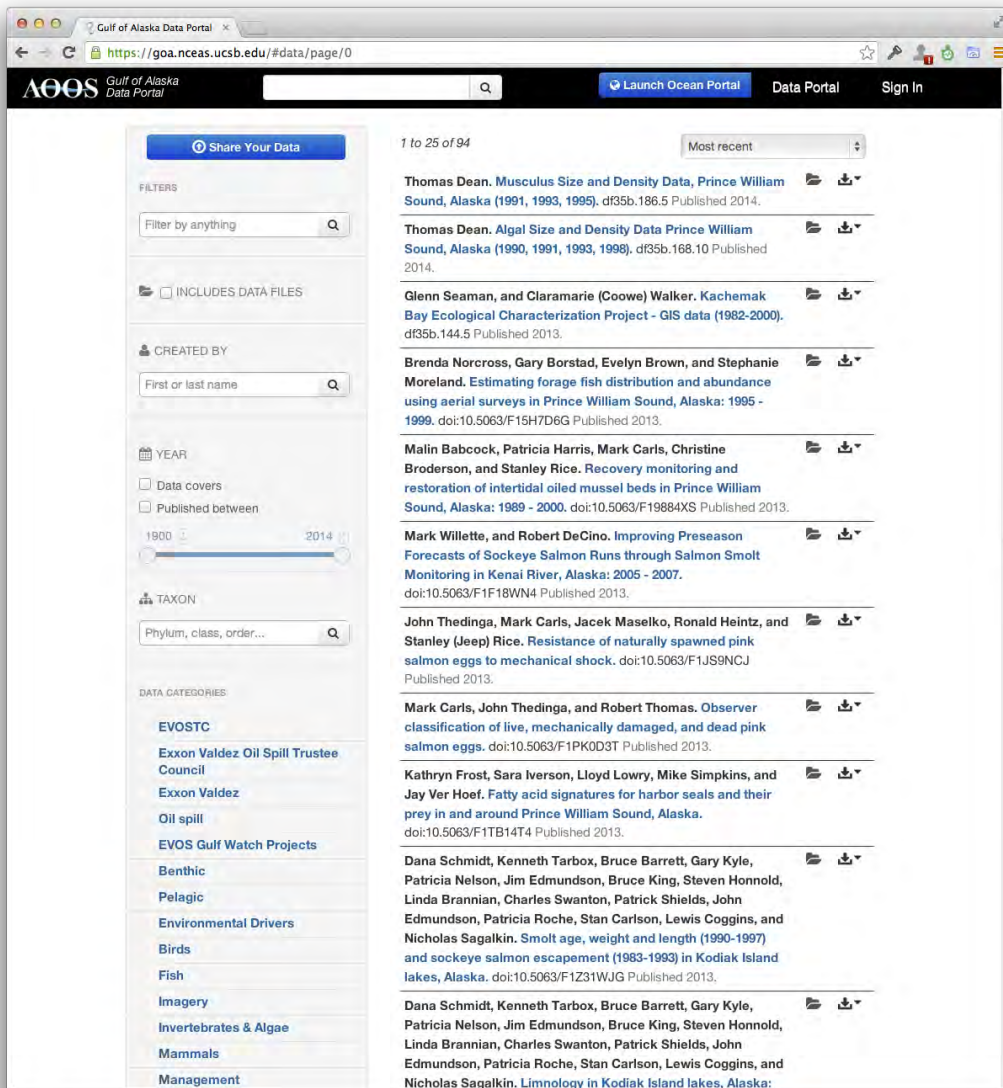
Gulf of Alaska Data Portal ×

https://goa.nceas.ucsb.edu/#data/page/0

AOOS Gulf of Alaska Data Portal

Launch Ocean Portal

Data Portal

Sign In

Share Your Data

FILTERS

Filter by anything

INCLUDES DATA FILES

CREATED BY

First or last name

YEAR

Data covers

Published between

1900

2014

TAXON

Phylum, class, order...

DATA CATEGORIES

EVOSTC

Exxon Valdez Oil Spill Trustee Council

Exxon Valdez

Oil spill

EVOS Gulf Watch Projects

Benthic

Pelagic

Environmental Drivers

Birds

Fish

Imagery

Invertebrates & Algae

Mammals

Management

1 to 25 of 94

Most recent

Thomas Dean. Musculus Size and Density Data, Prince William Sound, Alaska (1991, 1993, 1995). df35b.186.5 Published 2014.

Thomas Dean. Algal Size and Density Data Prince William Sound, Alaska (1990, 1991, 1993, 1998). df35b.168.10 Published 2014.

Glenn Seaman, and Claramarie (Coowe) Walker. Kachemak Bay Ecological Characterization Project - GIS data (1982-2000). df35b.144.5 Published 2013.

Brenda Norcross, Gary Borstad, Evelyn Brown, and Stephanie Moreland. Estimating forage fish distribution and abundance using aerial surveys in Prince William Sound, Alaska: 1995 - 1999. doi:10.5063/F15H7D6G Published 2013.

Malin Babcock, Patricia Harris, Mark Carls, Christine Broderson, and Stanley Rice. Recovery monitoring and restoration of intertidal oiled mussel beds in Prince William Sound, Alaska: 1989 - 2000. doi:10.5063/F19884XS Published 2013.

Mark Willette, and Robert DeCino. Improving Preseason Forecasts of Sockeye Salmon Runs through Salmon Smolt Monitoring in Kenai River, Alaska: 2005 - 2007. doi:10.5063/F1F18WN4 Published 2013.

John Thedinga, Mark Carls, Jacek Maselko, Ronald Heintz, and Stanley (Jeep) Rice. Resistance of naturally spawned pink salmon eggs to mechanical shock. doi:10.5063/F1JS9NCJ Published 2013.

Mark Carls, John Thedinga, and Robert Thomas. Observer classification of live, mechanically damaged, and dead pink salmon eggs. doi:10.5063/F1PK0D3T Published 2013.

Kathryn Frost, Sara Iverson, Lloyd Lowry, Mike Simpkins, and Jay Ver Hoef. Fatty acid signatures for harbor seals and their prey in and around Prince William Sound, Alaska. doi:10.5063/F1TB14T4 Published 2013.

Dana Schmidt, Kenneth Tarbox, Bruce Barrett, Gary Kyle, Patricia Nelson, Jim Edmundson, Bruce King, Steven Honnold, Linda Brannian, Charles Swanton, Patrick Shields, John Edmundson, Patricia Roche, Stan Carlson, Lewis Coggins, and Nicholas Sagalkin. Smolt age, weight and length (1990-1997) and sockeye salmon escapement (1983-1993) in Kodiak Island lakes, Alaska. doi:10.5063/F1Z31WJG Published 2013.

Dana Schmidt, Kenneth Tarbox, Bruce Barrett, Gary Kyle, Patricia Nelson, Jim Edmundson, Bruce King, Steven Honnold, Linda Brannian, Charles Swanton, Patrick Shields, John Edmundson, Patricia Roche, Stan Carlson, Lewis Coggins, and Nicholas Sagalkin. Limnology in Kodiak Island lakes, Alaska: